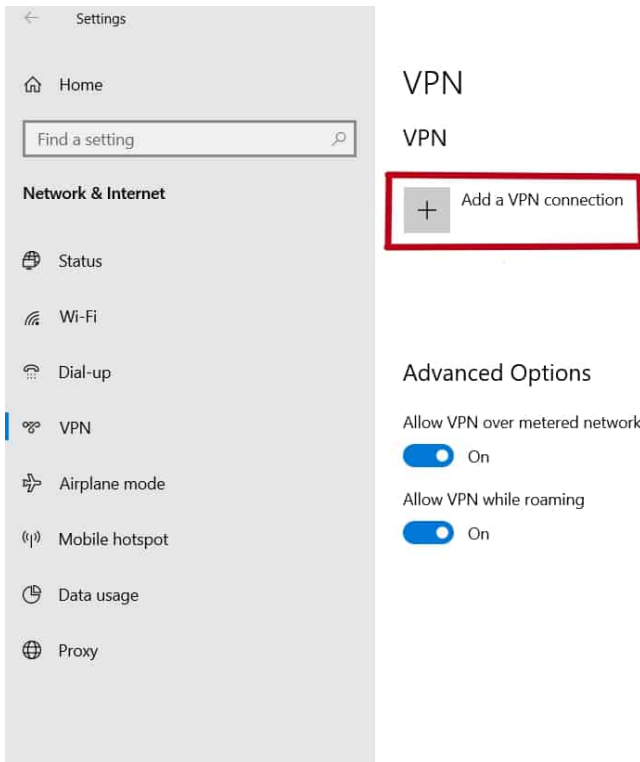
Settings

Home

Find a setting

Network & Internet

Status

Wi-Fi

Dial-up

VPN

Airplane mode

Mobile hotspot

Data usage

Proxy

VPN

VPN

+ Add a VPN connection

Advanced Options

Allow VPN over metered network

On

Allow VPN while roaming

On